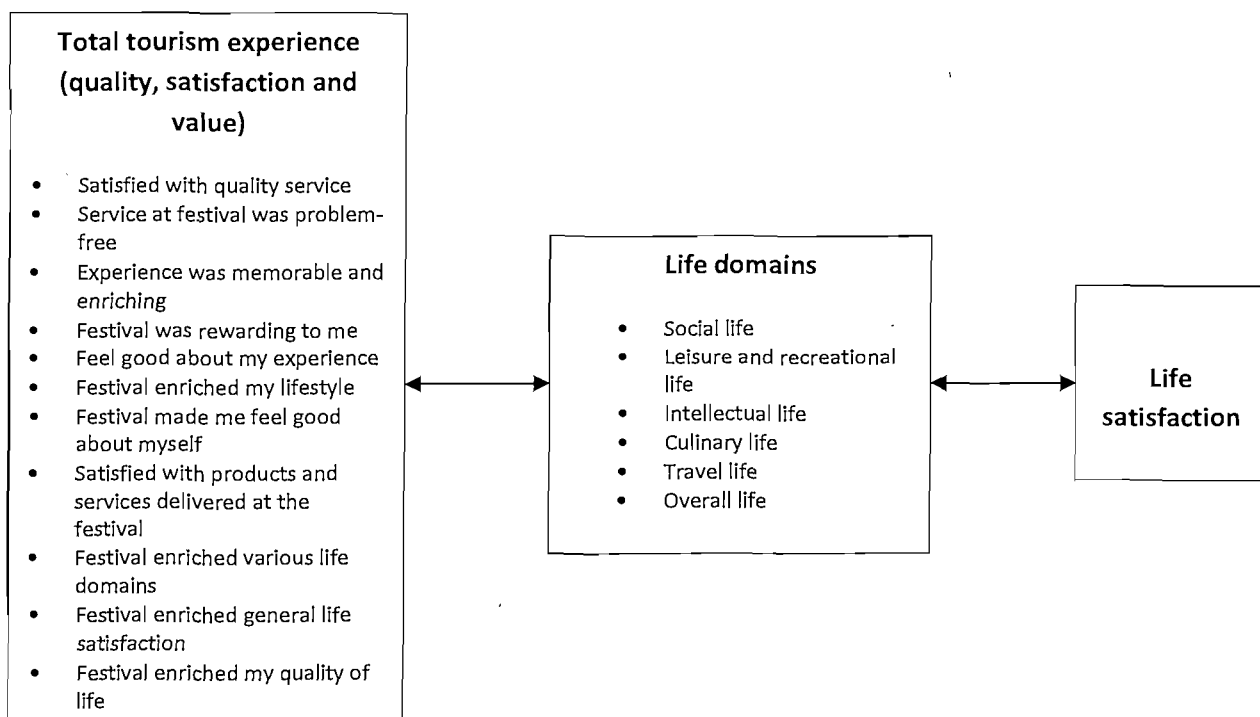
Total tourism experience (quality, satisfaction and value)

- Satisfied with quality service
- Service at festival was problem-free
- Experience was memorable and enriching
- Festival was rewarding to me
- Feel good about my experience
- Festival enriched my lifestyle
- Festival made me feel good about myself
- Satisfied with products and services delivered at the festival
- Festival enriched various life domains
- Festival enriched general life satisfaction
- Festival enriched my quality of life

Life domains

- Social life
- Leisure and recreational life
- Intellectual life
- Culinary life
- Travel life
- Overall life

Life satisfaction